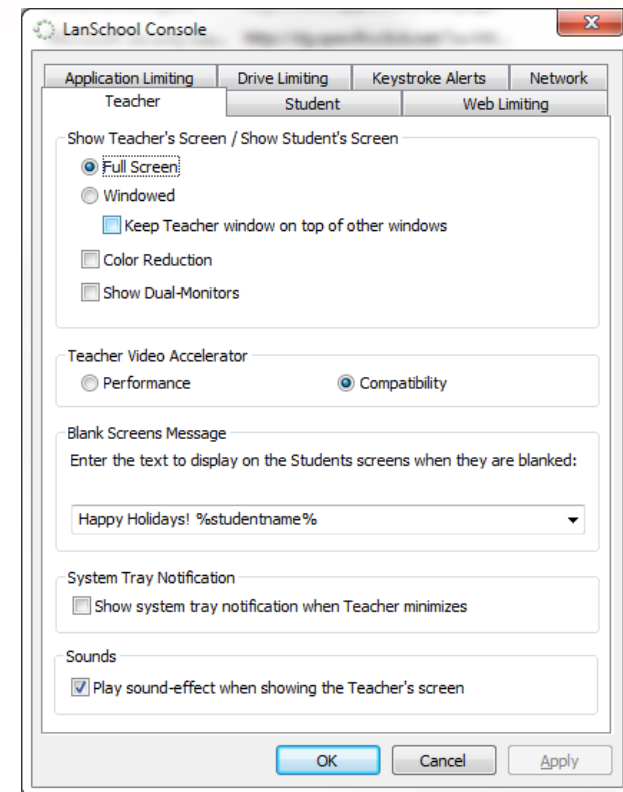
LanSchool Console

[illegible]

Application Limiting
Drive Limiting
Keystroke Alerts
Network
Teacher
Student
Web Limiting

Show Teacher's Screen / Show Student's Screen
Full Screen
Windowed
Keep Teacher window on top of other windows
Color Reduction
Show Dual-Monitors

Teacher Video Accelerator
Performance
Compatibility

Blank Screens Message
Enter the text to display on the Students screens when they are blanked:
Happy Holidays! %studentname%

System Tray Notification
Show system tray notification when Teacher minimizes

Sounds
Play sound-effect when showing the Teacher's screen

OK
Cancel
Apply